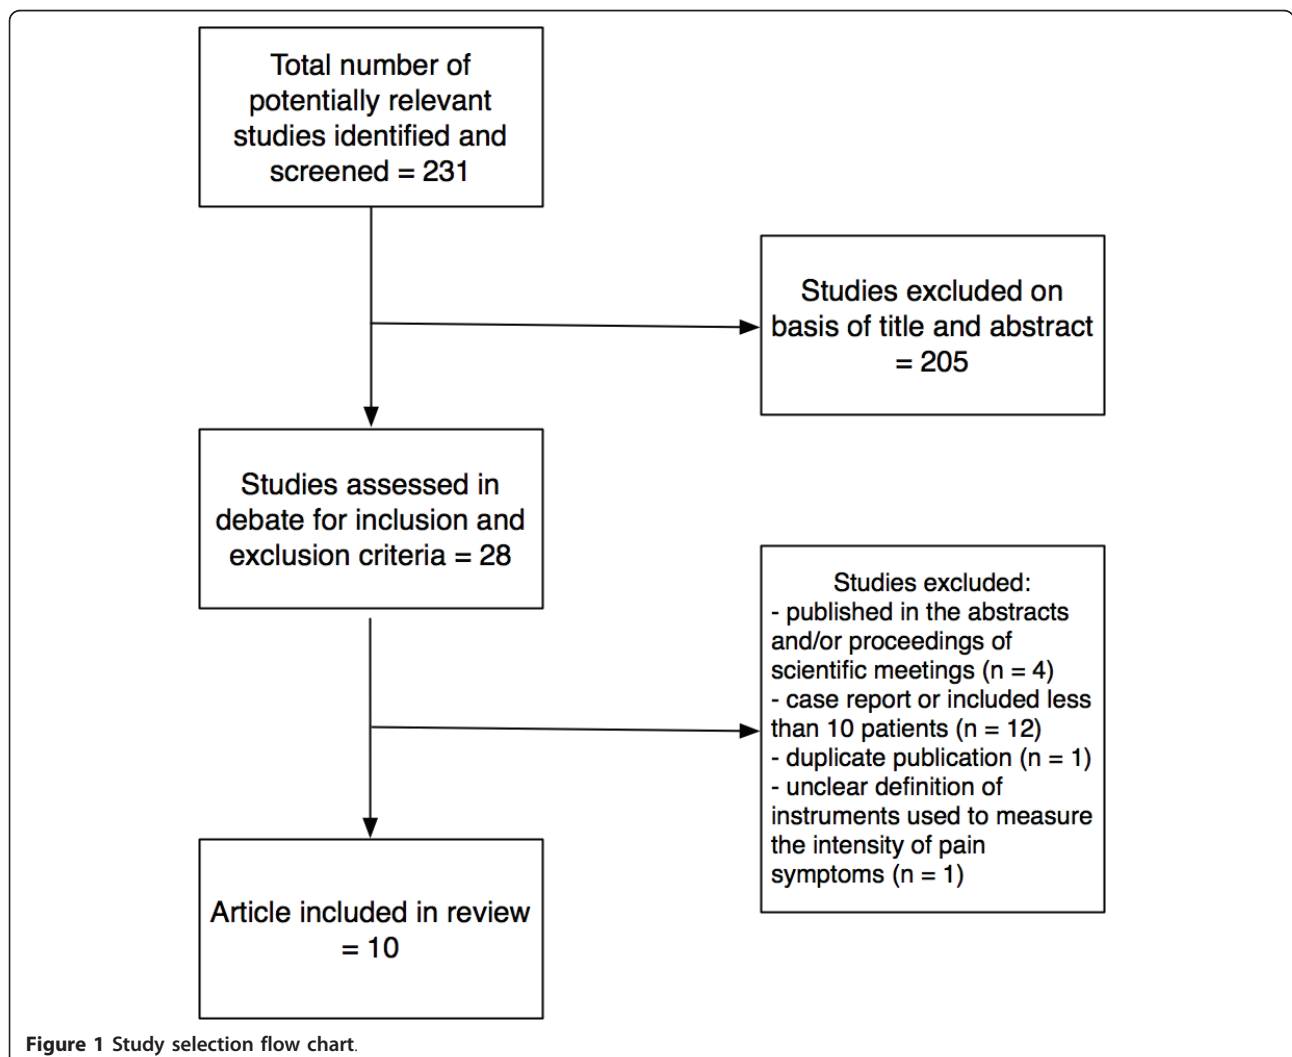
Total number of potentially relevant studies identified and screened = 231

Studies excluded on basis of title and abstract = 205

Studies assessed in debate for inclusion and exclusion criteria = 28

Studies excluded:
- published in the abstracts and/or proceedings of scientific meetings (n = 4)
- case report or included less than 10 patients (n = 12)
- duplicate publication (n = 1)
- unclear definition of instruments used to measure the intensity of pain symptoms (n = 1)

Article included in review = 10

**Figure 1** Study selection flow chart.